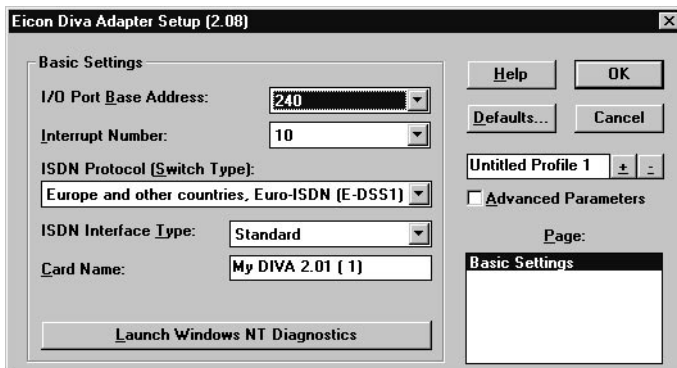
Eicon Diva Adapter Setup (2.08)

Basic Settings

I/O Port Base Address: 240

Interrupt Number: 10

ISDN Protocol (Switch Type):

Europe and other countries, Euro-ISDN (E-DSS1)

ISDN Interface Type: Standard

Card Name: My DIVA 2.01 ( 1)

Launch Windows NT Diagnostics

Help

OK

Defaults...

Cancel

Untitled Profile 1 + -

Advanced Parameters

Page:

Basic Settings